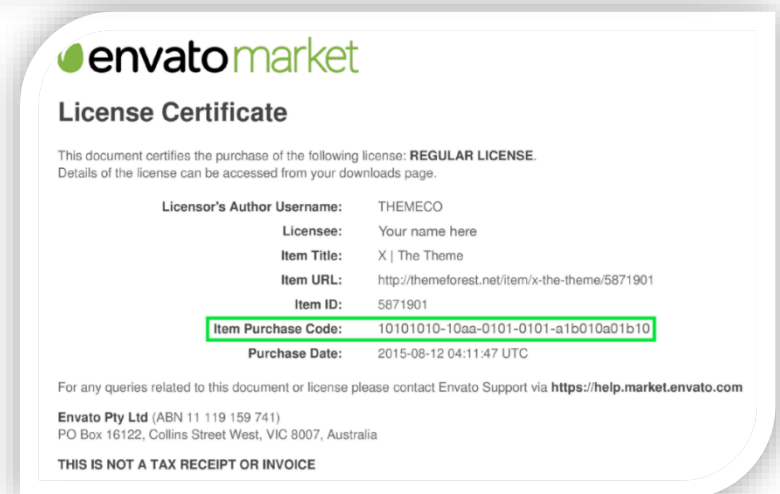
envatomarket

License Certificate

This document certifies the purchase of the following license: **REGULAR LICENSE**.
Details of the license can be accessed from your downloads page.

| | |
|---|---|
| **Licensor's Author Username:** | THEMECO |
| **Licensee:** | Your name here |
| **Item Title:** | X \| The Theme |
| **Item URL:** | http://themeforest.net/item/x-the-theme/5871901 |
| **Item ID:** | 5871901 |
| **Item Purchase Code:** | 10101010-10aa-0101-0101-a1b010a01b10 |
| **Purchase Date:** | 2015-08-12 04:11:47 UTC |

For any queries related to this document or license please contact Envato Support via **https://help.market.envato.com**

**Envato Pty Ltd** (ABN 11 119 159 741)
PO Box 16122, Collins Street West, VIC 8007, Australia

**THIS IS NOT A TAX RECEIPT OR INVOICE**